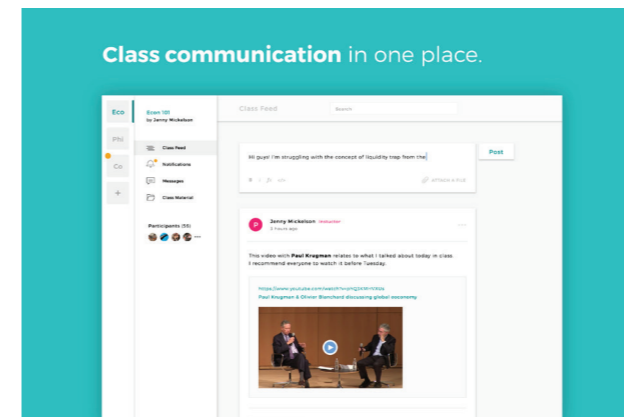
**Class communication** in one place.

Eco

Phi

Co

+

Econ 101
by Jenny Mickelson

Class Feed

Notifications

Messages

Class Material

Participants (55)

Class Feed

Search

Hi guys! I'm struggling with the concept of liquidity trap from the

Attach a file

Post

P

Jenny Mickelson Instructor
2 hours ago

This video with **Paul Krugman** relates to what I talked about today in class. I recommend everyone to watch it before Tuesday.

https://www.youtube.com/watch?v=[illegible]

Paul Krugman & Olivier Blanchard discussing global economy